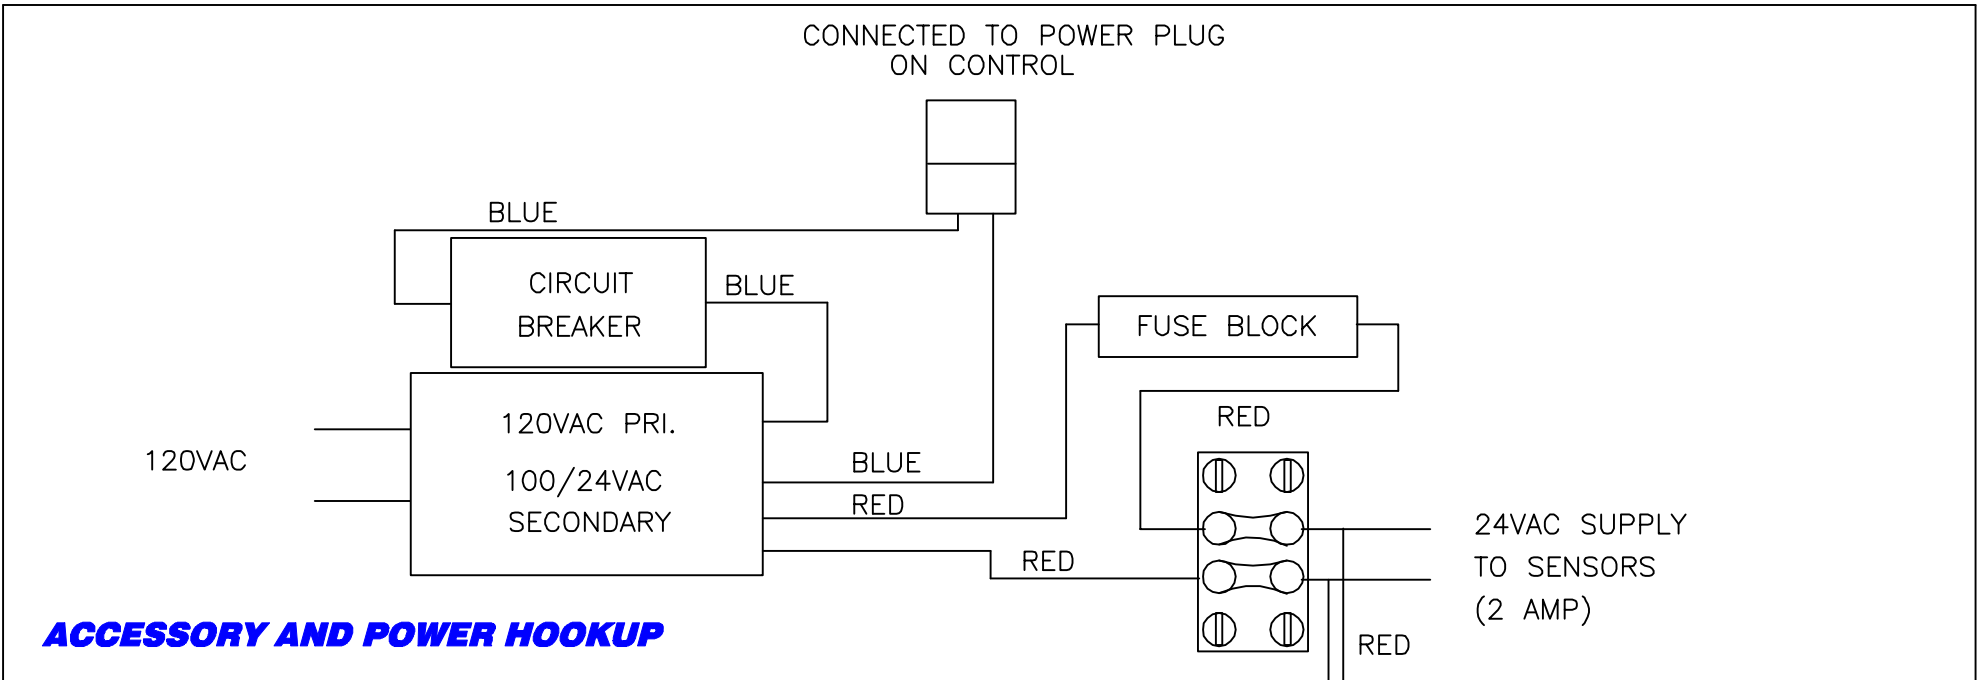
CONNECTED TO POWER PLUG
ON CONTROL

BLUE

CIRCUIT
BREAKER

BLUE

FUSE BLOCK

RED

120VAC PRI.

100/24VAC
SECONDARY

120VAC

BLUE

RED

RED

24VAC SUPPLY
TO SENSORS
(2 AMP)

RED

ACCESSORY AND POWER HOOKUP